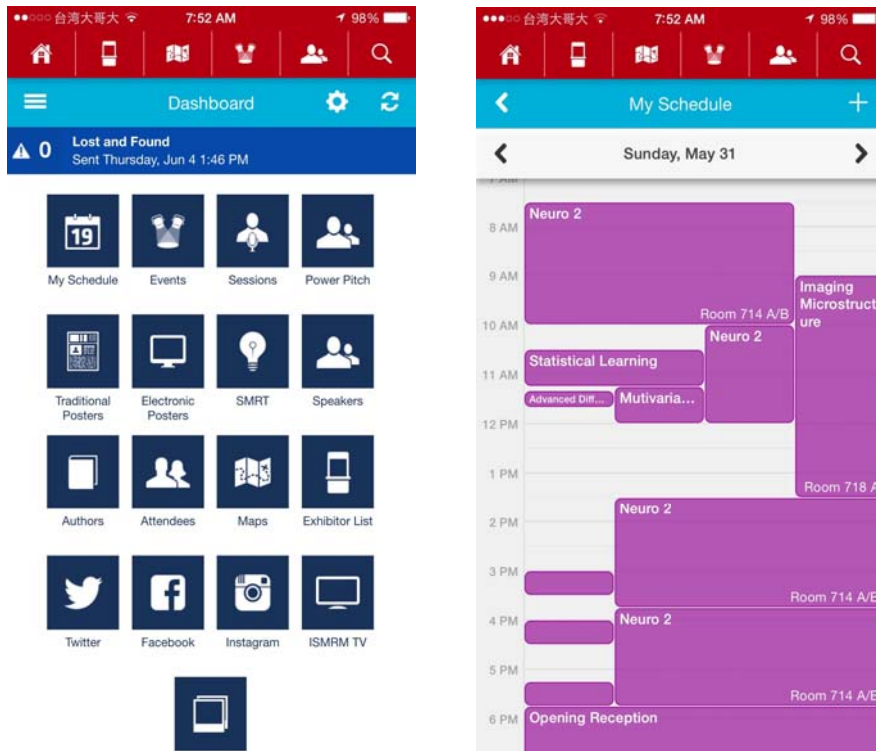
●●○○○ 台湾大哥大 7:52 AM 98%

Dashboard

0 Lost and Found
Sent Thursday, Jun 4 1:46 PM

19
My Schedule
Events
Sessions
Power Pitch

Traditional Posters
Electronic Posters
SMRT
Speakers

Authors
Attendees
Maps
Exhibitor List

Twitter
Facebook
Instagram
ISMRM TV

●●●○○ 台湾大哥大 7:52 AM 98%

My Schedule

Sunday, May 31

8 AM
9 AM
10 AM
11 AM
12 PM
1 PM
2 PM
3 PM
4 PM
5 PM
6 PM

Neuro 2
Room 714 A/B
Imaging Microstructure
Room 718 A
Neuro 2
Statistical Learning
Advanced Diff...
Mutivaria...
Neuro 2
Room 714 A/B
Neuro 2
Room 714 A/B
Opening Reception